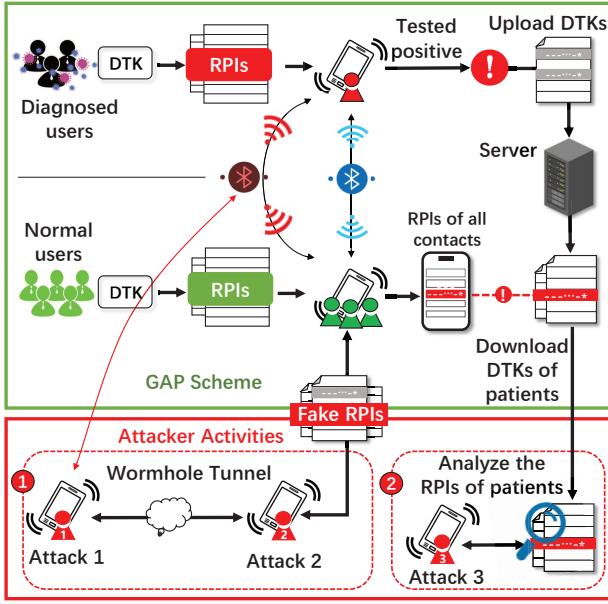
Diagnosed users

DTK

RPIs

Tested positive

Upload DTKs

Server

Normal users

DTK

RPIs

RPIs of all contacts

Download DTKs of patients

GAP Scheme

Fake RPIs

Attacker Activities

1

Wormhole Tunnel

Attack 1

Attack 2

2

Analyze the RPIs of patients

Attack 3